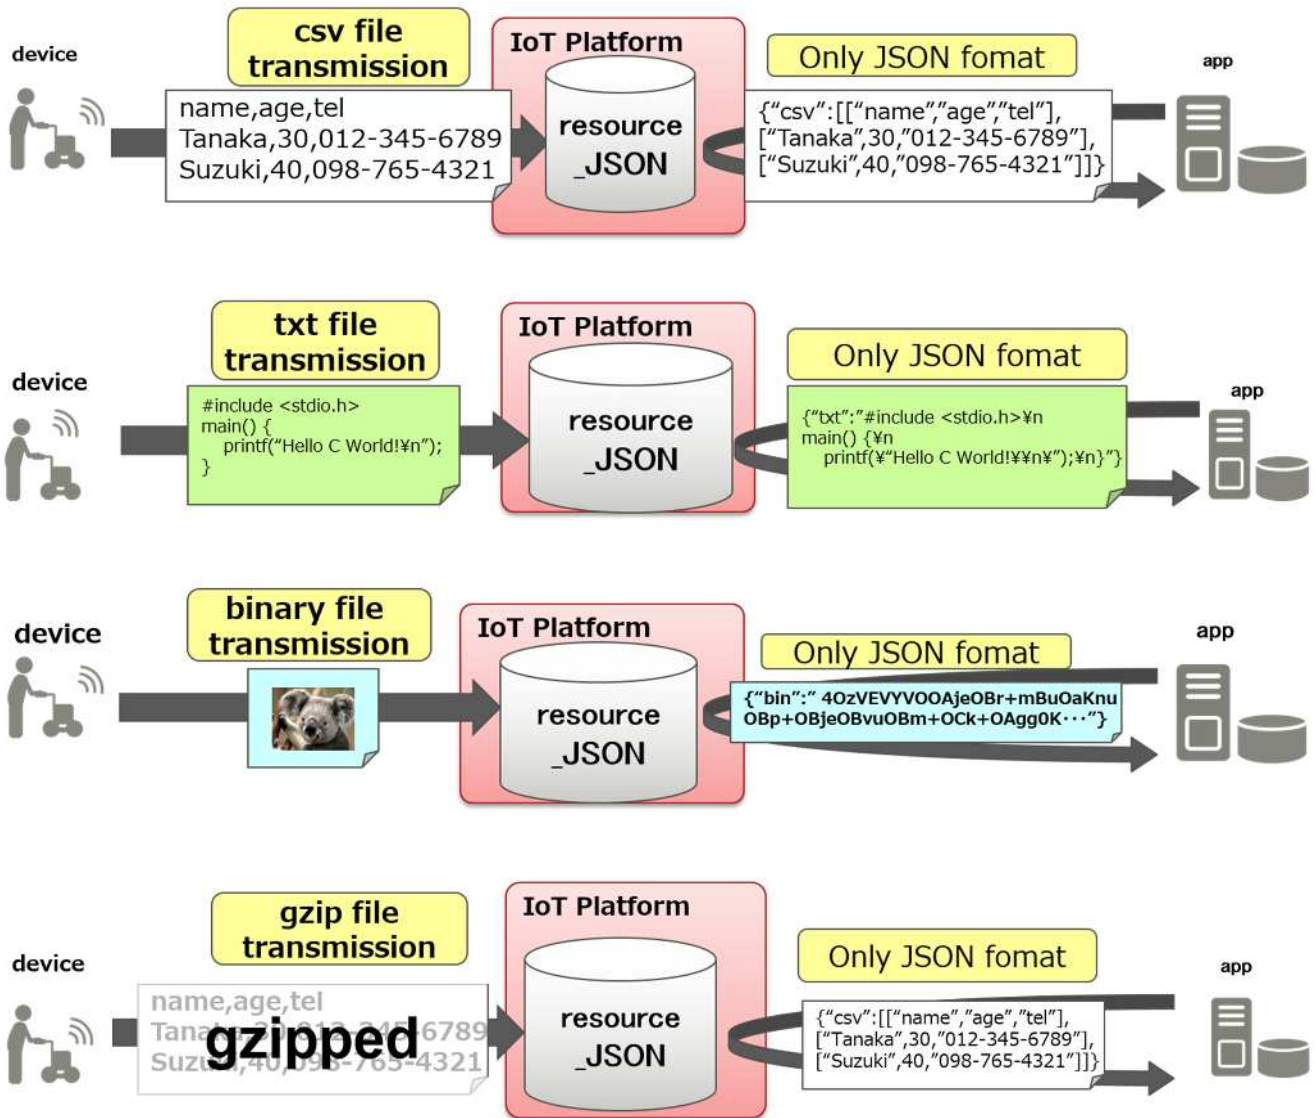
device

csv file transmission

name,age,tel
Tanaka,30,012-345-6789
Suzuki,40,098-765-4321

IoT Platform

resource _JSON

Only JSON fomat

{"csv":[["name","age","tel"],["Tanaka",30,"012-345-6789"],["Suzuki",40,"098-765-4321"]]}

app

device

txt file transmission

#include <stdio.h>
main() {
printf("Hello C World!¥n");
}

IoT Platform

resource _JSON

Only JSON fomat

{"txt":"#include <stdio.h>¥n
main() {¥n
printf(¥"Hello C World!¥¥n¥");¥n}"}

app

device

binary file transmission

IoT Platform

resource _JSON

Only JSON fomat

{"bin":" 4OzVEVYVOOAjeOBr+mBuOaKnuOBp+OBjeOBvuOBm+OCk+OAgg0K···"}

app

device

gzip file transmission

name,age,tel
Tana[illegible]6789
Suzu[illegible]-4321

gzipped

IoT Platform

resource _JSON

Only JSON fomat

{"csv":[["name","age","tel"],["Tanaka",30,"012-345-6789"],["Suzuki",40,"098-765-4321"]]}

app